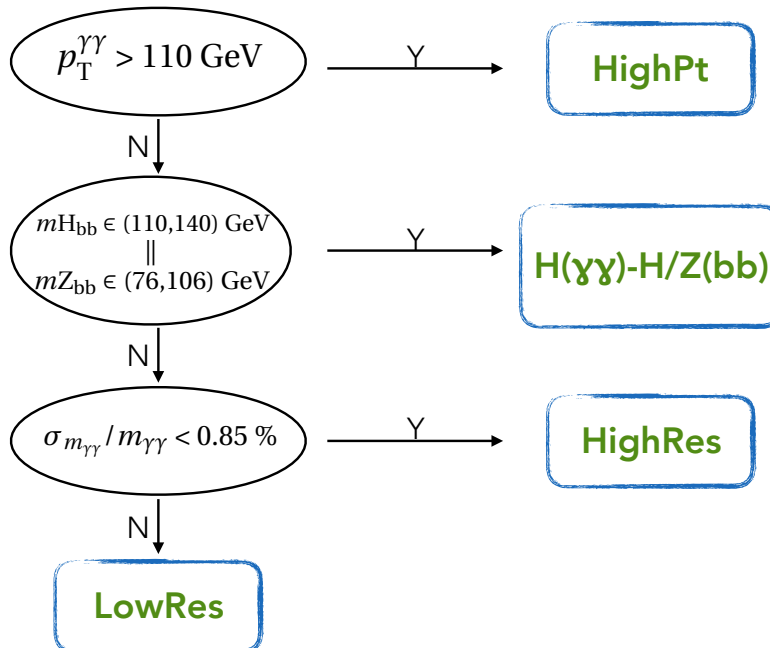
$p_{\mathrm{T}}^{\gamma\gamma} > 110$ GeV

Y

HighPt

N

$m\mathrm{H_{bb}} \in (110,140)$ GeV
$\|$
$m\mathrm{Z_{bb}} \in (76,106)$ GeV

Y

H(ɣɣ)-H/Z(bb)

N

$\sigma_{m_{\gamma\gamma}} / m_{\gamma\gamma} < 0.85$ %

Y

HighRes

N

LowRes